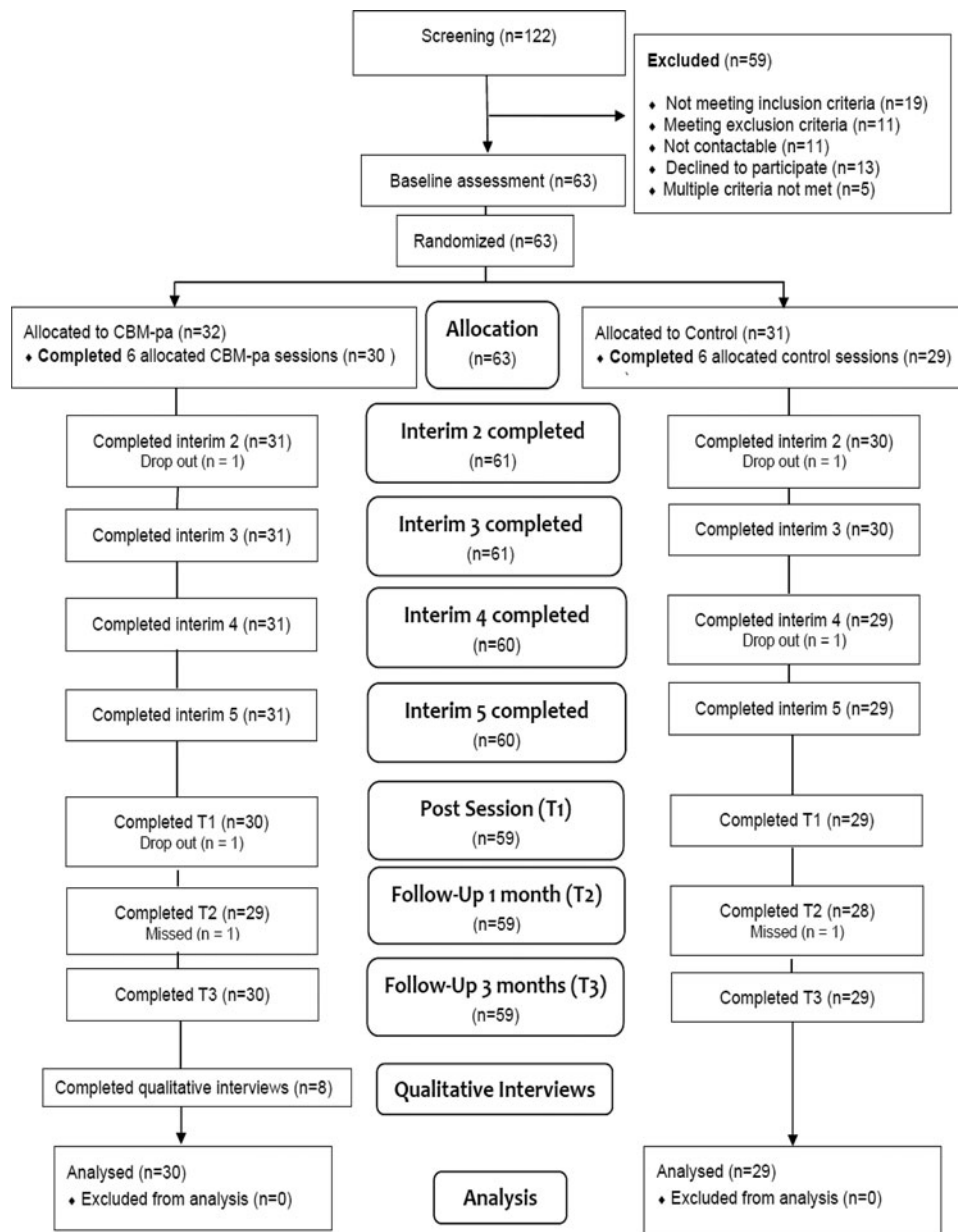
Screening (n=122)

Excluded (n=59)

- Not meeting inclusion criteria (n=19)
- Meeting exclusion criteria (n=11)
- Not contactable (n=11)
- Declined to participate (n=13)
- Multiple criteria not met (n=5)

Baseline assessment (n=63)

Randomized (n=63)

Allocated to CBM-pa (n=32)
- **Completed** 6 allocated CBM-pa sessions (n=30 )

Allocation
(n=63)

Allocated to Control (n=31)
- **Completed** 6 allocated control sessions (n=29)

Completed interim 2 (n=31)
Drop out (n = 1)

Completed interim 3 (n=31)

Completed interim 4 (n=31)

Completed interim 5 (n=31)

Completed T1 (n=30)
Drop out (n = 1)

Completed T2 (n=29)
Missed (n = 1)

Completed T3 (n=30)

Completed qualitative interviews (n=8)

Analysed (n=30)
- Excluded from analysis (n=0)

Interim 2 completed
(n=61)

Interim 3 completed
(n=61)

Interim 4 completed
(n=60)

Interim 5 completed
(n=60)

Post Session (T1)
(n=59)

Follow-Up 1 month (T2)
(n=59)

Follow-Up 3 months (T3)
(n=59)

Qualitative Interviews

Analysis

Completed interim 2 (n=30)
Drop out (n = 1)

Completed interim 3 (n=30)

Completed interim 4 (n=29)
Drop out (n = 1)

Completed interim 5 (n=29)

Completed T1 (n=29)

Completed T2 (n=28)
Missed (n = 1)

Completed T3 (n=29)

Analysed (n=29)
- Excluded from analysis (n=0)